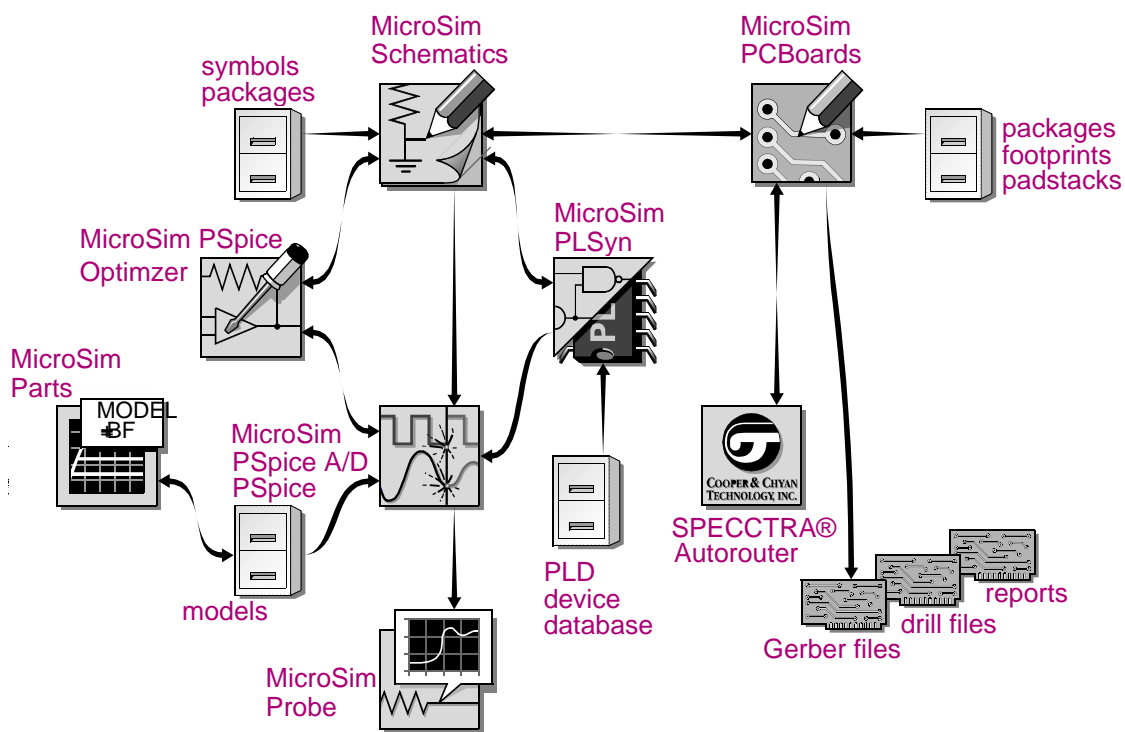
MicroSim Schematics

MicroSim PCBoards

symbols packages

packages footprints padstacks

MicroSim PSpice Optimzer

MicroSim PLSyn

PLD

MicroSim Parts

MODEL BF

MicroSim PSpice A/D PSpice

COOPER & CHYAN TECHNOLOGY, INC.

SPECCTRA® Autorouter

models

PLD device database

reports

drill files

Gerber files

MicroSim Probe